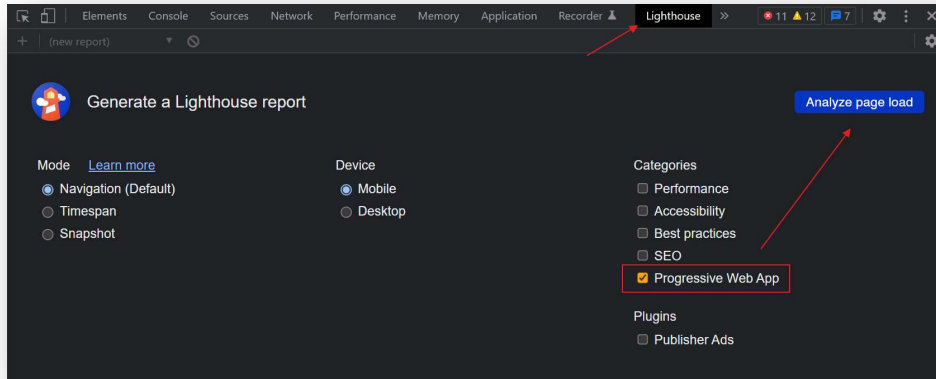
Elements Console Sources Network Performance Memory Application Recorder Lighthouse » 11 12 7

(new report)

Generate a Lighthouse report

Analyze page load

Mode Learn more
Navigation (Default)
Timespan
Snapshot

Device
Mobile
Desktop

Categories
Performance
Accessibility
Best practices
SEO
Progressive Web App

Plugins
Publisher Ads